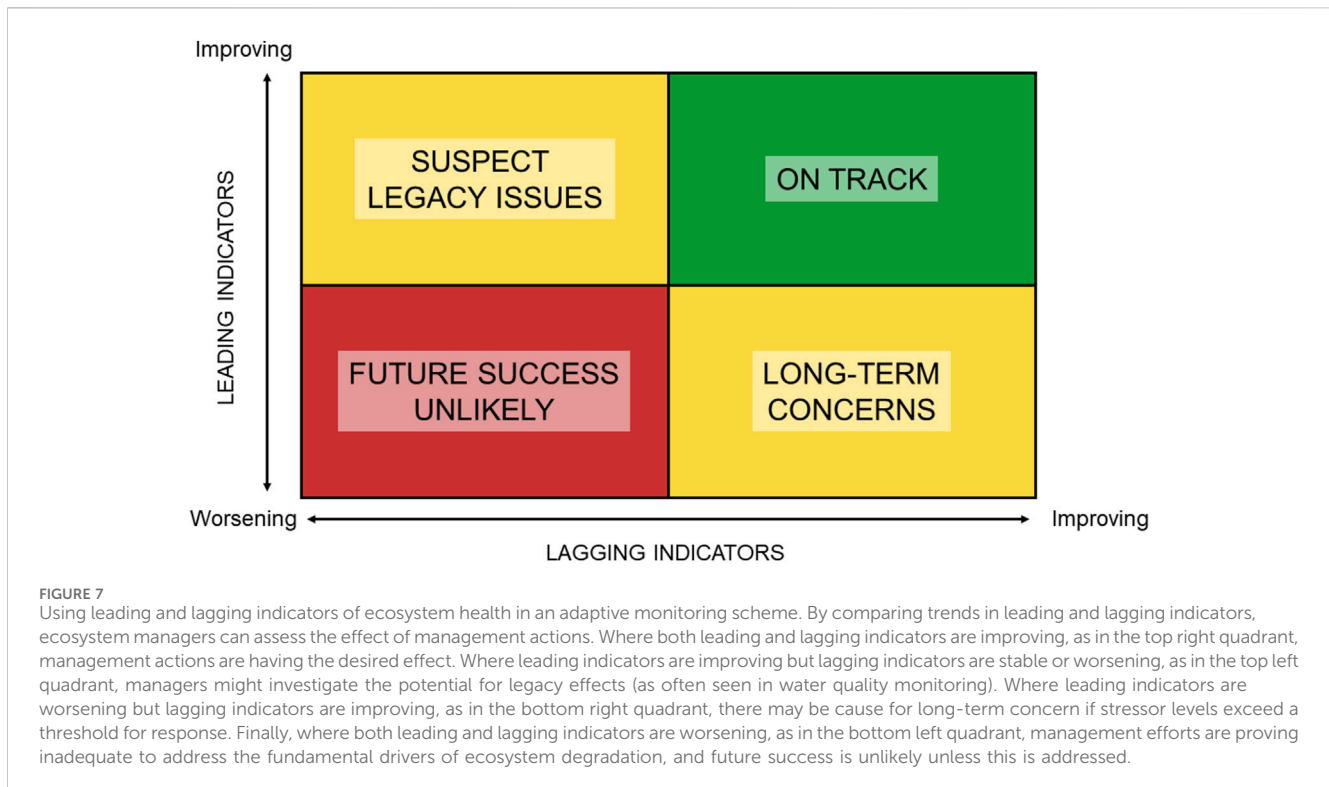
Improving

LEADING INDICATORS

SUSPECT LEGACY ISSUES

ON TRACK

FUTURE SUCCESS UNLIKELY

LONG-TERM CONCERNS

Worsening

Improving

LAGGING INDICATORS

FIGURE 7
Using leading and lagging indicators of ecosystem health in an adaptive monitoring scheme. By comparing trends in leading and lagging indicators, ecosystem managers can assess the effect of management actions. Where both leading and lagging indicators are improving, as in the top right quadrant, management actions are having the desired effect. Where leading indicators are improving but lagging indicators are stable or worsening, as in the top left quadrant, managers might investigate the potential for legacy effects (as often seen in water quality monitoring). Where leading indicators are worsening but lagging indicators are improving, as in the bottom right quadrant, there may be cause for long-term concern if stressor levels exceed a threshold for response. Finally, where both leading and lagging indicators are worsening, as in the bottom left quadrant, management efforts are proving inadequate to address the fundamental drivers of ecosystem degradation, and future success is unlikely unless this is addressed.